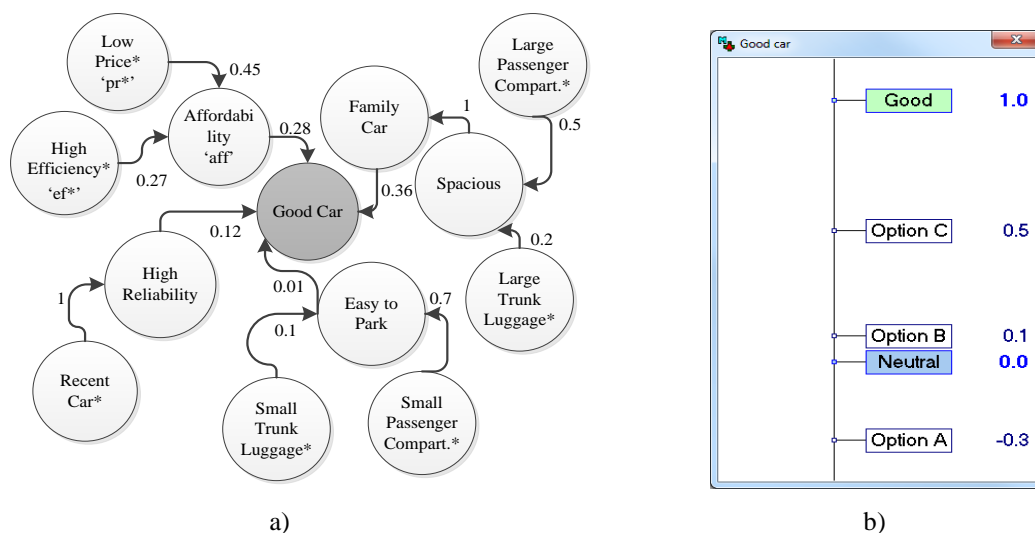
Low Price* 'pr*'

0.45

Affordability 'aff'

High Efficiency* 'ef*'

0.27

0.28

Family Car

1

Large Passenger Compart.*

0.5

Spacious

0.36

Good Car

High Reliability

0.12

1

Recent Car*

0.01

Easy to Park

0.1

0.7

Small Trunk Luggage*

Small Passenger Compart.*

Large Trunk Luggage*

0.2

a)

Good car

Good 1.0

Option C 0.5

Option B 0.1

Neutral 0.0

Option A -0.3

b)